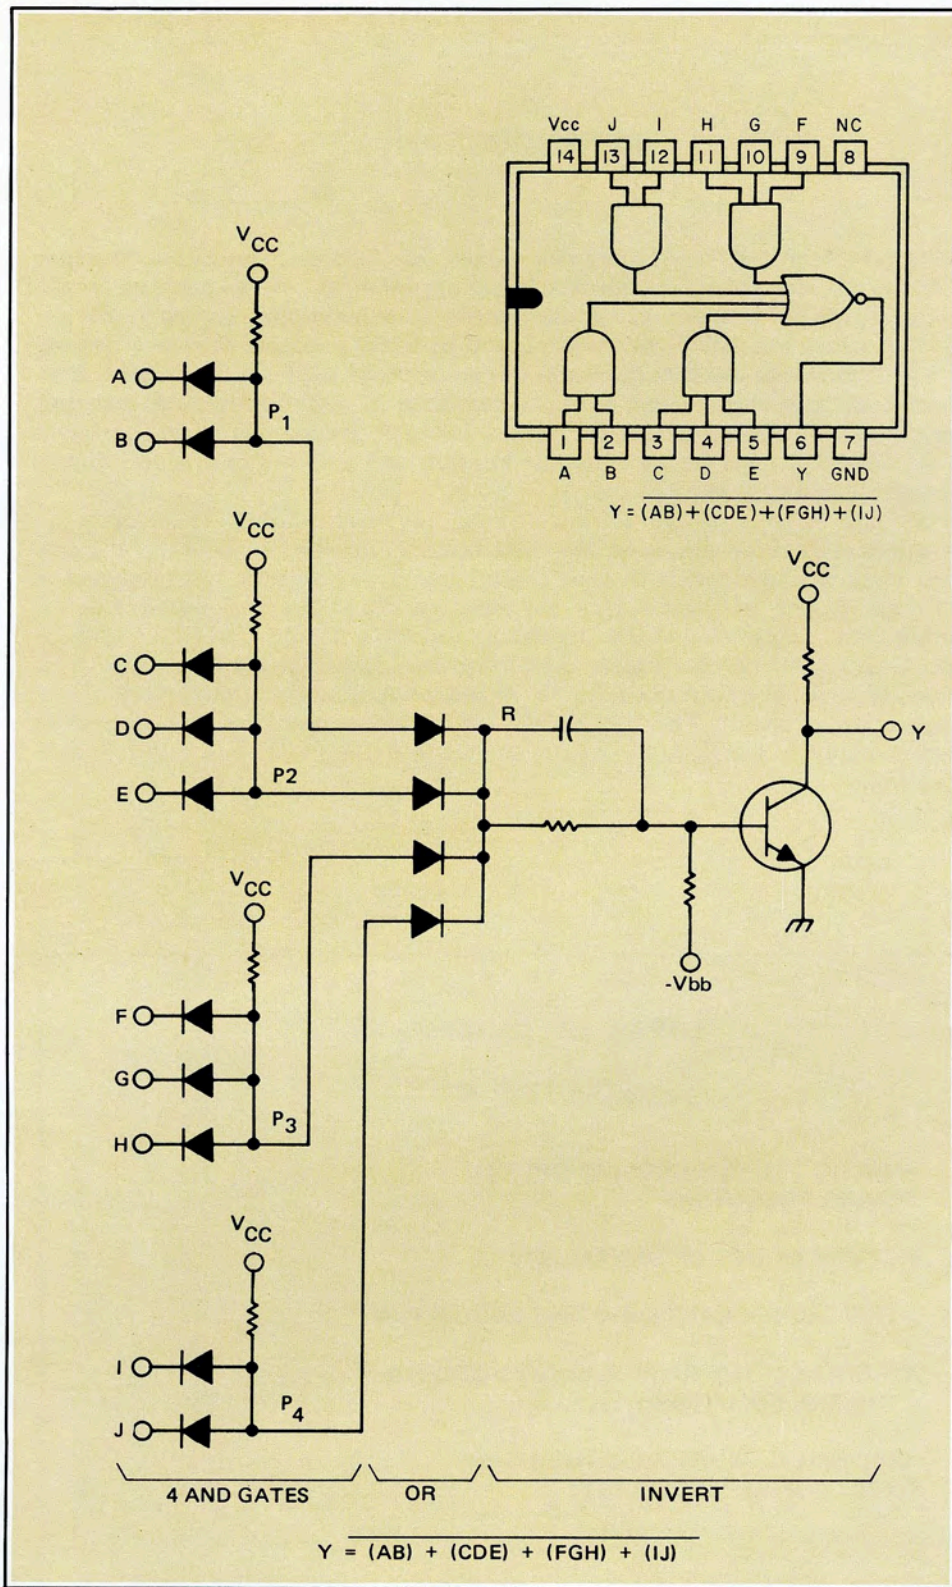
Vcc J I H G F NC
14 13 12 11 10 9 8
1 2 3 4 5 6 7
A B C D E Y GND
$Y = \overline{(AB)+(CDE)+(FGH)+(IJ)}$

$V_{CC}$
A
B
$P_1$
$V_{CC}$
C
D
E
P2
R
$V_{CC}$
Y
$V_{CC}$
-Vbb
F
G
H
$P_3$
$V_{CC}$
I
J
$P_4$

4 AND GATES OR INVERT

$Y = \overline{(AB) + (CDE) + (FGH) + (IJ)}$